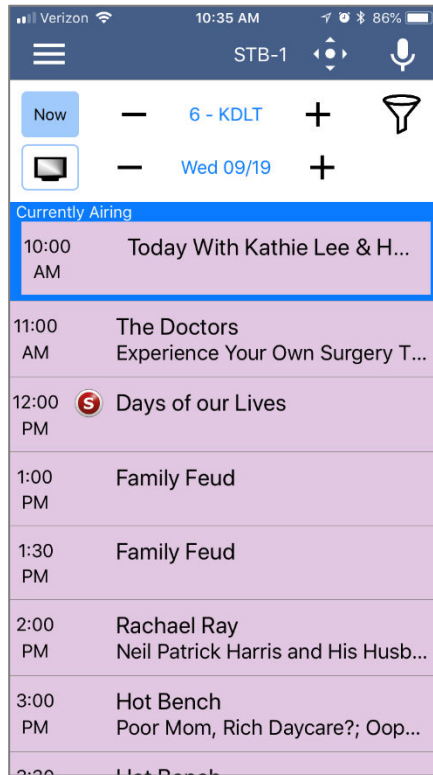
Verizon 10:35 AM 86%

STB-1

Now − 6 - KDLT +

− Wed 09/19 +

Currently Airing

10:00 AM Today With Kathie Lee & H...

11:00 AM The Doctors
Experience Your Own Surgery T...

12:00 PM S Days of our Lives

1:00 PM Family Feud

1:30 PM Family Feud

2:00 PM Rachael Ray
Neil Patrick Harris and His Husb...

3:00 PM Hot Bench
Poor Mom, Rich Daycare?; Oop...

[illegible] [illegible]